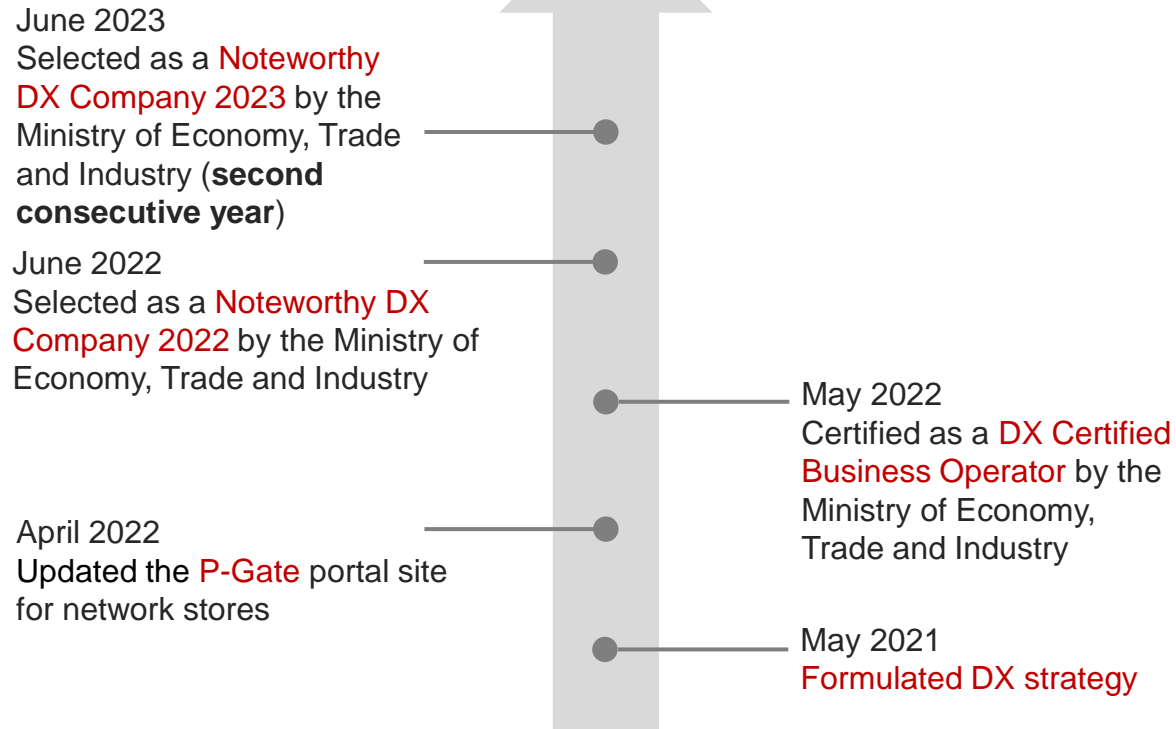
June 2023
Selected as a Noteworthy DX Company 2023 by the Ministry of Economy, Trade and Industry (**second consecutive year**)

June 2022
Selected as a Noteworthy DX Company 2022 by the Ministry of Economy, Trade and Industry

May 2022
Certified as a DX Certified Business Operator by the Ministry of Economy, Trade and Industry

April 2022
Updated the P-Gate portal site for network stores

May 2021
Formulated DX strategy